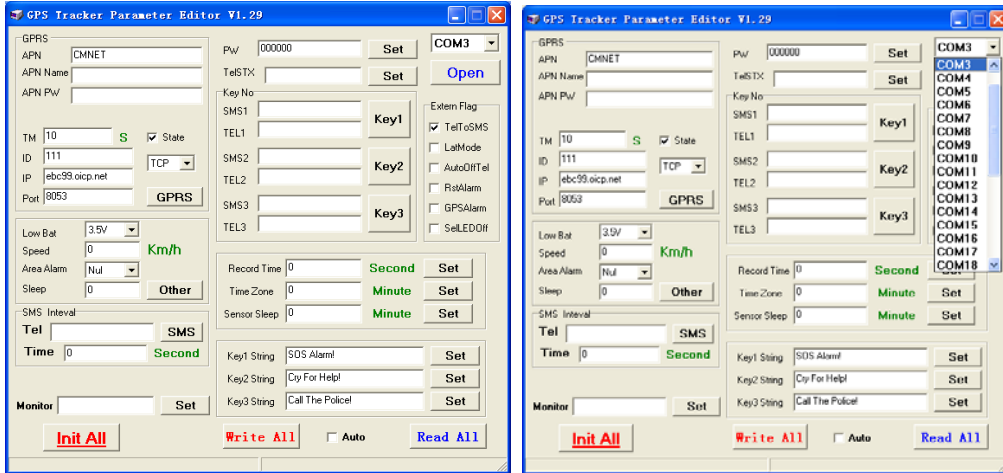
GPS Tracker Parameter Editor V1.29

GPRS
APN CMNET
APN Name
APN PW
TM 10 S
State
ID 111
TCP
IP ebc99.oicp.net
Port 8053
GPRS

PW 000000 Set
TelSTX Set
COM3
Open

Key No
SMS1
TEL1
Key1
SMS2
TEL2
Key2
SMS3
TEL3
Key3

Extern Flag
TelToSMS
LatMode
AutoOffTel
RstAlarm
GPSAlarm
SelLEDOff

Low Bat 3.5V
Speed 0 Km/h
Area Alarm Nul
Sleep 0 Other

SMS Inteval
Tel SMS
Time 0 Second

Record Time 0 Second Set
Time Zone 0 Minute Set
Sensor Sleep 0 Minute Set

Key1 String SOS Alarm! Set
Key2 String Cry For Help! Set
Key3 String Call The Police! Set

Monitor Set

Init All
Write All
Auto
Read All

GPS Tracker Parameter Editor V1.29

GPRS
APN CMNET
APN Name
APN PW
TM 10 S
State
ID 111
TCP
IP ebc99.oicp.net
Port 8053
GPRS

PW 000000 Set
TelSTX Set
COM3
COM3
COM4
COM5
COM6
COM7
COM8
COM9
COM10
COM11
COM12
COM13
COM14
COM15
COM16
COM17
COM18

Key No
SMS1
TEL1
Key1
SMS2
TEL2
Key2
SMS3
TEL3
Key3

Low Bat 3.5V
Speed 0 Km/h
Area Alarm Nul
Sleep 0 Other

SMS Inteval
Tel SMS
Time 0 Second

Record Time 0 Second Set
Time Zone 0 Minute Set
Sensor Sleep 0 Minute Set

Key1 String SOS Alarm! Set
Key2 String Cry For Help! Set
Key3 String Call The Police! Set

Monitor Set

Init All
Write All
Auto
Read All